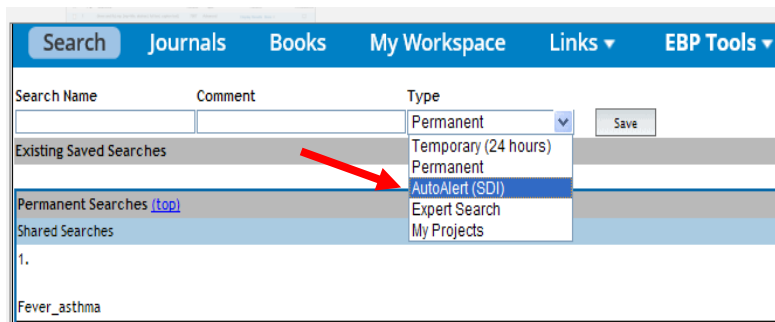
Search Journals Books My Workspace Links ▾ EBP Tools ▾

Search Name
Comment
Type
Permanent
Save

Existing Saved Searches

Temporary (24 hours)
Permanent
AutoAlert (SDI)
Expert Search
My Projects

Permanent Searches (top)
Shared Searches
1.

Fever_asthma